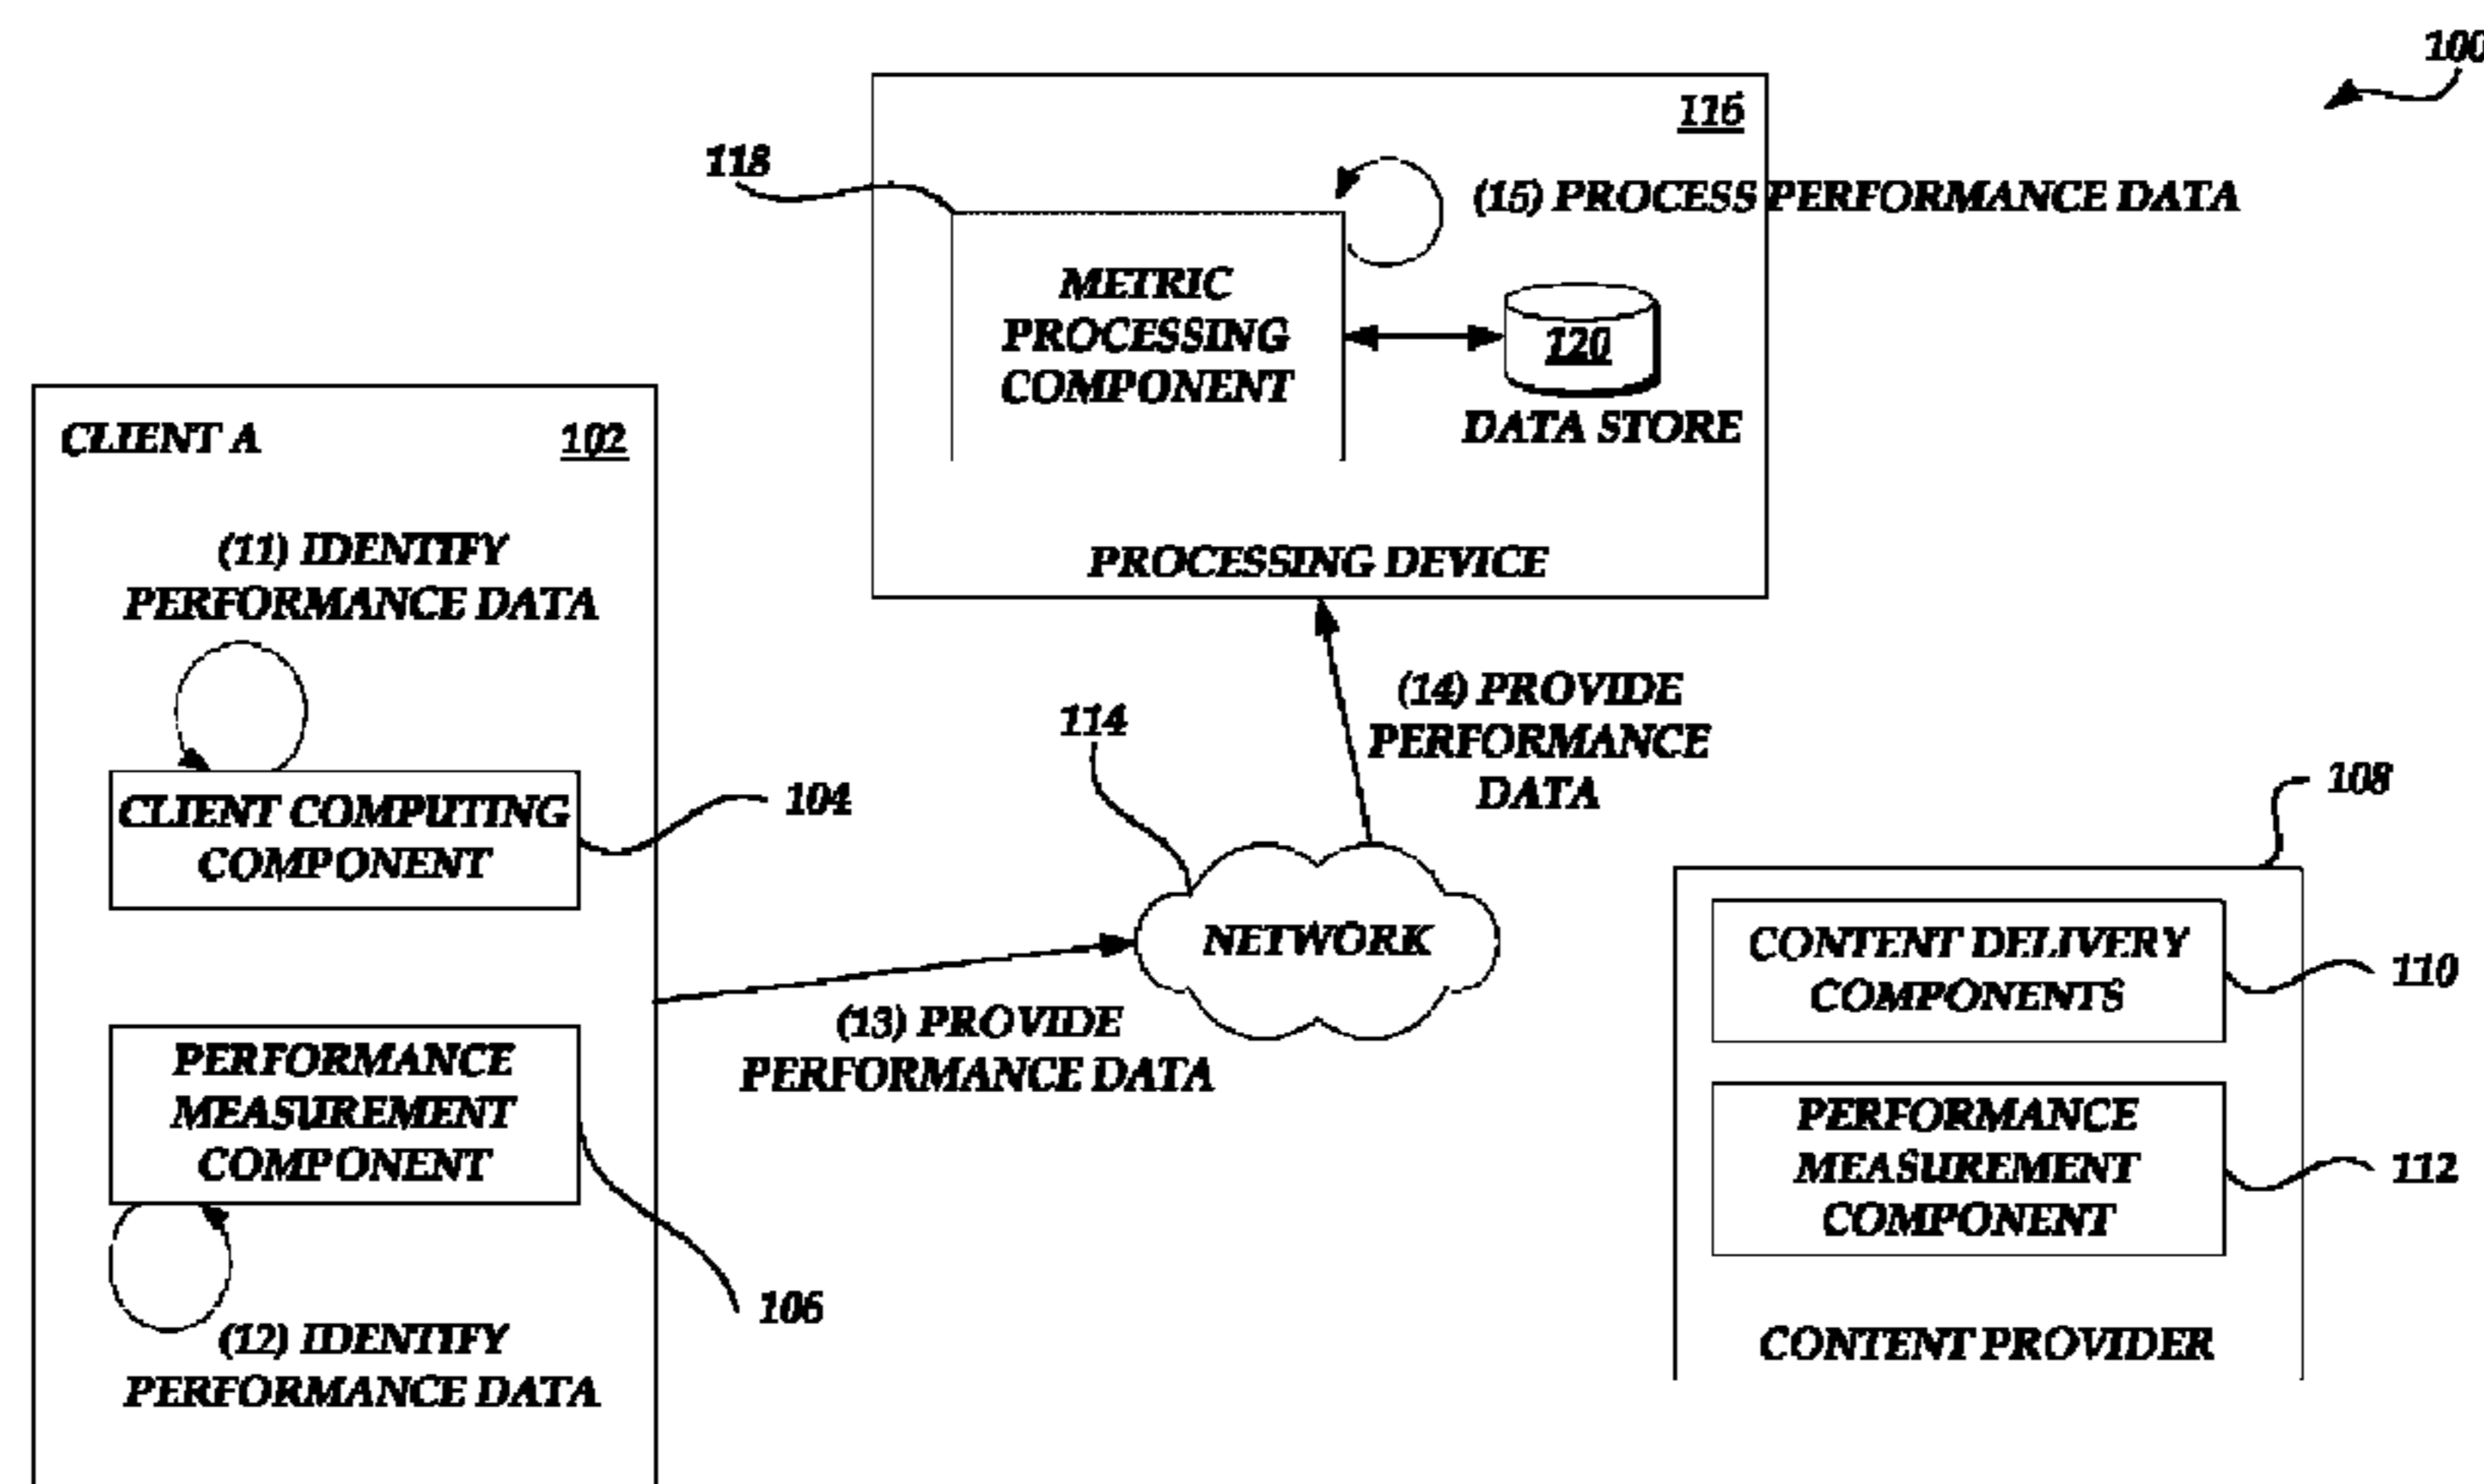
100

116

118

(15) PROCESS PERFORMANCE DATA

METRIC PROCESSING COMPONENT

120

DATA STORE

PROCESSING DEVICE

CLIENT A

102

(11) IDENTIFY PERFORMANCE DATA

CLIENT COMPUTING COMPONENT

104

114

(14) PROVIDE PERFORMANCE DATA

108

NETWORK

CONTENT DELIVERY COMPONENTS

110

(13) PROVIDE PERFORMANCE DATA

PERFORMANCE MEASUREMENT COMPONENT

PERFORMANCE MEASUREMENT COMPONENT

112

106

(12) IDENTIFY PERFORMANCE DATA

CONTENT PROVIDER